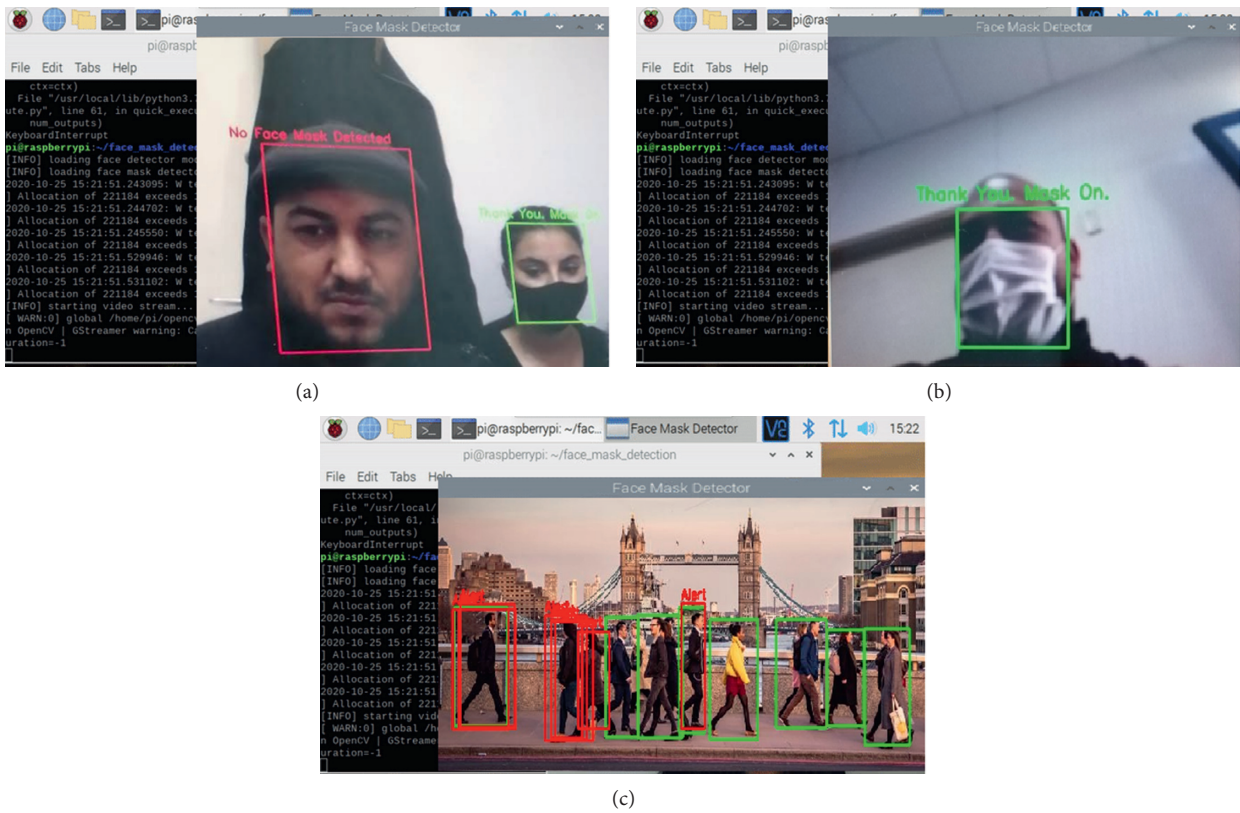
pi@rasp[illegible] Face Mask Detector

pi@raspb

File Edit Tabs Help

ctx=ctx)
File "/usr/local/lib/python3.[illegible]
ute.py", line 61, in quick_exec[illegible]
num_outputs)
KeyboardInterrupt
pi@raspberrypi:~/face_mask_detec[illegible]
[INFO] loading face detector mo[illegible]
[INFO] loading face mask detect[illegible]
2020-10-25 15:21:51.243095: W t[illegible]
] Allocation of 221184 exceeds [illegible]
2020-10-25 15:21:51.244702: W t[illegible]
] Allocation of 221184 exceeds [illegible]
2020-10-25 15:21:51.245550: W t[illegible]
] Allocation of 221184 exceeds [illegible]
2020-10-25 15:21:51.529946: W t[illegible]
] Allocation of 221184 exceeds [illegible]
2020-10-25 15:21:51.531102: W t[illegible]
] Allocation of 221184 exceeds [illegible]
[INFO] starting video stream...
[ WARN:0] global /home/pi/opencv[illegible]
n OpenCV | GStreamer warning: Ca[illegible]
uration=-1

No Face Mask Detected

Thank You. Mask On.

(a)

pi@rasp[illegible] Face Mask Detector

pi@raspb

File Edit Tabs Help

ctx=ctx)
File "/usr/local/lib/python3.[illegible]
ute.py", line 61, in quick_exec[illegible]
num_outputs)
KeyboardInterrupt
pi@raspberrypi:~/face_mask_detec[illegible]
[INFO] loading face detector mo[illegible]
[INFO] loading face mask detect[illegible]
2020-10-25 15:21:51.243095: W t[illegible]
] Allocation of 221184 exceeds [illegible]
2020-10-25 15:21:51.244702: W t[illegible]
] Allocation of 221184 exceeds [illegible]
2020-10-25 15:21:51.245550: W t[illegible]
] Allocation of 221184 exceeds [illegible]
2020-10-25 15:21:51.529946: W t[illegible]
] Allocation of 221184 exceeds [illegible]
2020-10-25 15:21:51.531102: W t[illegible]
] Allocation of 221184 exceeds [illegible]
[INFO] starting video stream...
[ WARN:0] global /home/pi/opencv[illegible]
n OpenCV | GStreamer warning: Ca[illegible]
uration=-1

Thank You. Mask On.

(b)

pi@raspberrypi: ~/fac... Face Mask Detector 15:22

pi@raspberrypi: ~/face_mask_detection

File Edit Tabs Help

ctx=ctx)
File "/usr/local/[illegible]
ute.py", line 61, i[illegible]
num_outputs)
KeyboardInterrupt
pi@raspberrypi:~/fa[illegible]
[INFO] loading face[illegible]
[INFO] loading face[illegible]
2020-10-25 15:21:51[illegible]
] Allocation of 221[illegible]
2020-10-25 15:21:51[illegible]
] Allocation of 221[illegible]
2020-10-25 15:21:51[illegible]
] Allocation of 221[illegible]
2020-10-25 15:21:51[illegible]
] Allocation of 221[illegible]
2020-10-25 15:21:51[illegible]
] Allocation of 221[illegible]
[INFO] starting vid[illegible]
[ WARN:0] global /h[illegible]
n OpenCV | GStreame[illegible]
uration=-1

Face Mask Detector

Alert

Alert

(c)